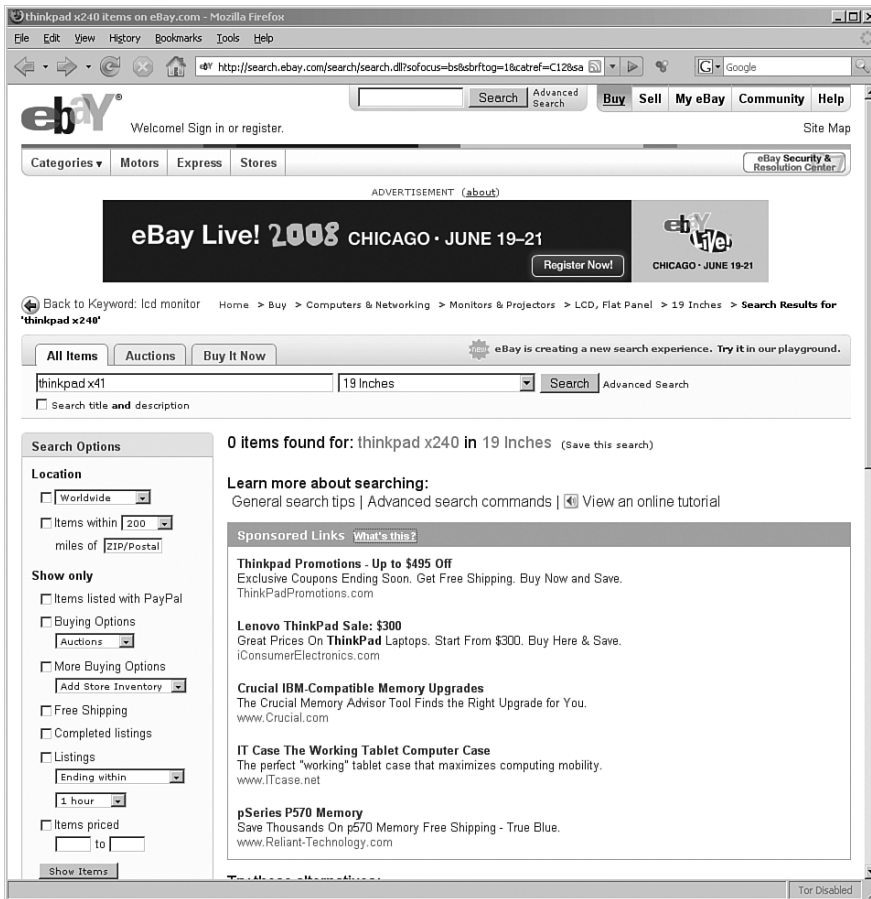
thinkpad x240 items on eBay.com - Mozilla Firefox

File Edit View History Bookmarks Tools Help

http://search.ebay.com/search/search.dll?sofocus=bs&sbrftog=1&catref=C12&sa

Google

ebay

Search Advanced Search

Buy Sell My eBay Community Help

Welcome! Sign in or register.

Site Map

Categories ▾ Motors Express Stores

eBay Security & Resolution Center

ADVERTISEMENT (about)

eBay Live! 2008 CHICAGO · JUNE 19–21

Register Now!

eBay Live! CHICAGO · JUNE 19-21

Back to Keyword: lcd monitor Home > Buy > Computers & Networking > Monitors & Projectors > LCD, Flat Panel > 19 Inches > Search Results for 'thinkpad x240'

All Items Auctions Buy It Now

eBay is creating a new search experience. Try it in our playground.

thinkpad x41

19 Inches

Search Advanced Search

Search title and description

Search Options

Location

Worldwide

Items within 200

miles of ZIP/Postal

Show only

Items listed with PayPal

Buying Options

Auctions

More Buying Options

Add Store Inventory

Free Shipping

Completed listings

Listings

Ending within

1 hour

Items priced

to

Show Items

0 items found for: thinkpad x240 in 19 Inches (Save this search)

Learn more about searching:

General search tips | Advanced search commands | View an online tutorial

Sponsored Links What's this?

Thinkpad Promotions - Up to $495 Off
Exclusive Coupons Ending Soon. Get Free Shipping. Buy Now and Save.
ThinkPadPromotions.com

Lenovo ThinkPad Sale: $300
Great Prices On ThinkPad Laptops. Start From $300. Buy Here & Save.
iConsumerElectronics.com

Crucial IBM-Compatible Memory Upgrades
The Crucial Memory Advisor Tool Finds the Right Upgrade for You.
www.Crucial.com

IT Case The Working Tablet Computer Case
The perfect "working" tablet case that maximizes computing mobility.
www.ITcase.net

pSeries P570 Memory
Save Thousands On p570 Memory Free Shipping - True Blue.
www.Reliant-Technology.com

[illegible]

Tor Disabled